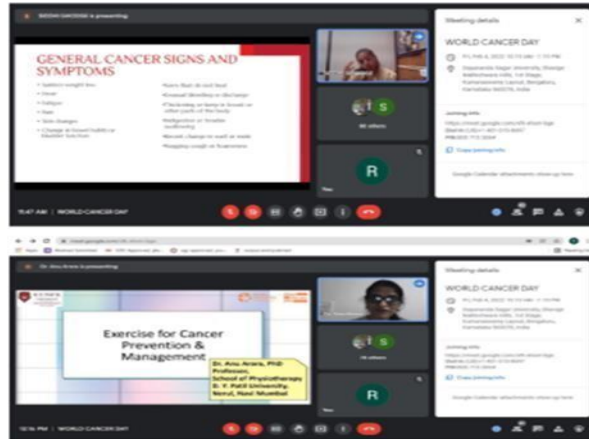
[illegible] is presenting

GENERAL CANCER SIGNS AND SYMPTOMS

• Sudden weight loss
• Fever
• Fatigue
• Pain
• Skin changes
• Change in bowel habits or bladder function

• Sores that do not heal
• Unusual bleeding or discharge
• Thickening or lump in breast or other parts of the body
• Indigestion or trouble swallowing
• Recent change in wart or mole
• Nagging cough or hoarseness

S

R

You

11:47 AM | WORLD CANCER DAY

Meeting details

WORLD CANCER DAY

Fri, Feb 4, 2022 · 10:15 AM – 1:15 PM

Dayananda Sagar University, Shavige Malleshwara Hills, 1st Stage, Kumaraswamy Layout, Bengaluru, Karnataka 560078, India

Joining info
https://meet.google.com/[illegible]
Dial-in: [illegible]
PIN: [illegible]

Copy joining info

Google Calendar attachments show up here

Dr. Anu Arora is presenting

Exercise for Cancer Prevention & Management

Dr. Anu Arora, PhD
Professor,
School of Physiotherapy
D. Y. Patil University,
Nerul, Navi Mumbai

R

You

12:16 PM | WORLD CANCER DAY

Meeting details

WORLD CANCER DAY

Fri, Feb 4, 2022 · 10:15 AM – 1:15 PM

Dayananda Sagar University, Shavige Malleshwara Hills, 1st Stage, Kumaraswamy Layout, Bengaluru, Karnataka 560078, India

Joining info
https://meet.google.com/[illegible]
Dial-in: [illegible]
PIN: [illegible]

Copy joining info

Google Calendar attachments show up here